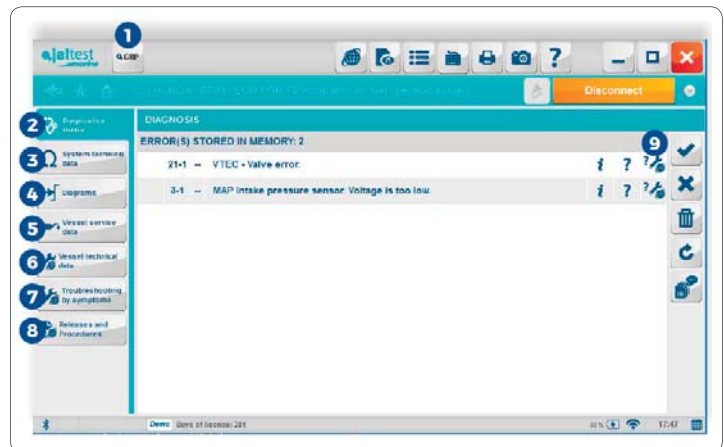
jaltest marine

1

Disconnect

2 Diagnostics menu

3 System technical data

4 Diagrams

5 Vessel service data

6 Vessel technical data

7 Troubleshooting by symptoms

8 Releases and Procedures

DIAGNOSIS

ERROR(S) STORED IN MEMORY: 2

9

21-1 – VTEC - Valve error.

3-1 – MAP intake pressure sensor. Voltage is too low.

Demo Days of license: 201

17:47